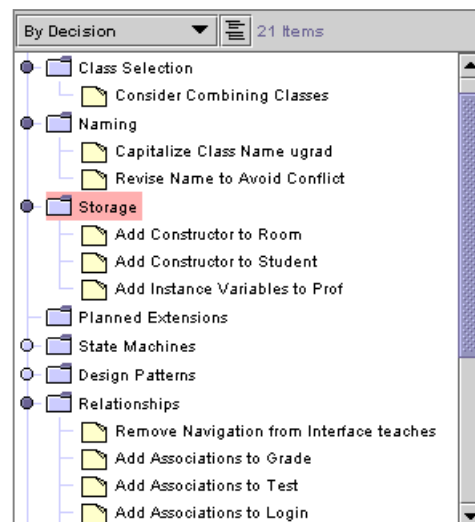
By Decision
21 Items

Class Selection
Consider Combining Classes
Naming
Capitalize Class Name ugrad
Revise Name to Avoid Conflict
Storage
Add Constructor to Room
Add Constructor to Student
Add Instance Variables to Prof
Planned Extensions
State Machines
Design Patterns
Relationships
Remove Navigation from Interface teaches
Add Associations to Grade
Add Associations to Test
Add Associations to Login